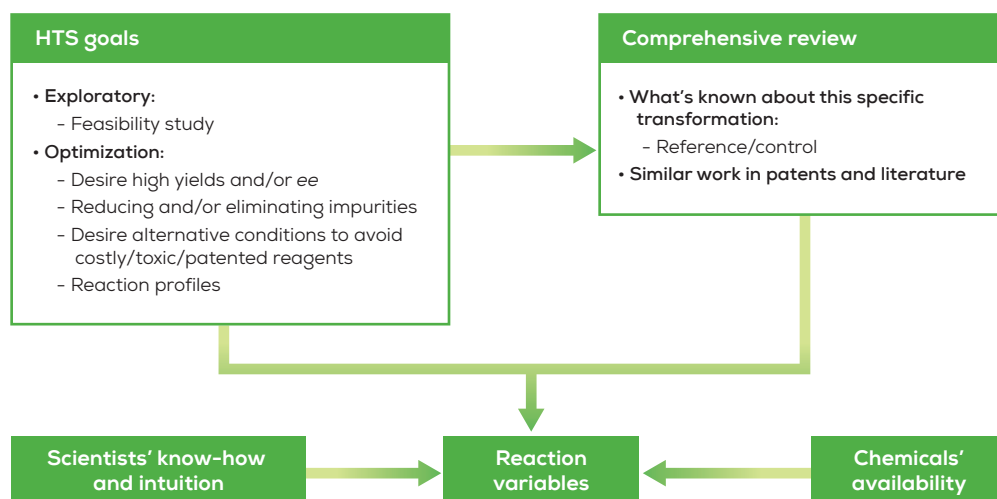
HTS goals

• Exploratory:
- Feasibility study
• Optimization:
- Desire high yields and/or *ee*
- Reducing and/or eliminating impurities
- Desire alternative conditions to avoid costly/toxic/patented reagents
- Reaction profiles

Comprehensive review

• What's known about this specific transformation:
- Reference/control
• Similar work in patents and literature

Scientists' know-how and intuition

Reaction variables

Chemicals' availability